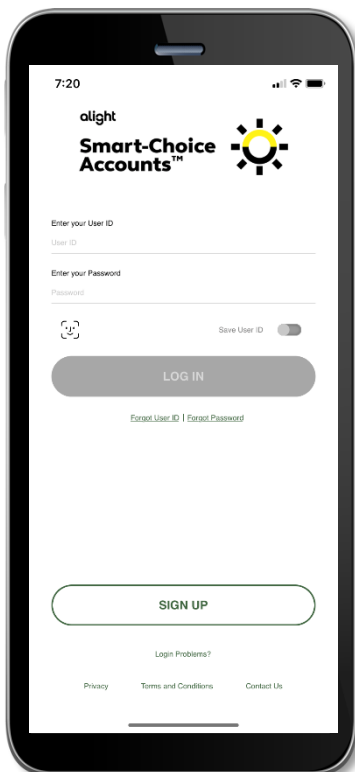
7:20

alight

Smart-Choice Accounts™

Enter your User ID

User ID

Enter your Password

Password

Save User ID

LOG IN

Forgot User ID | Forgot Password

SIGN UP

Login Problems?

Privacy Terms and Conditions Contact Us